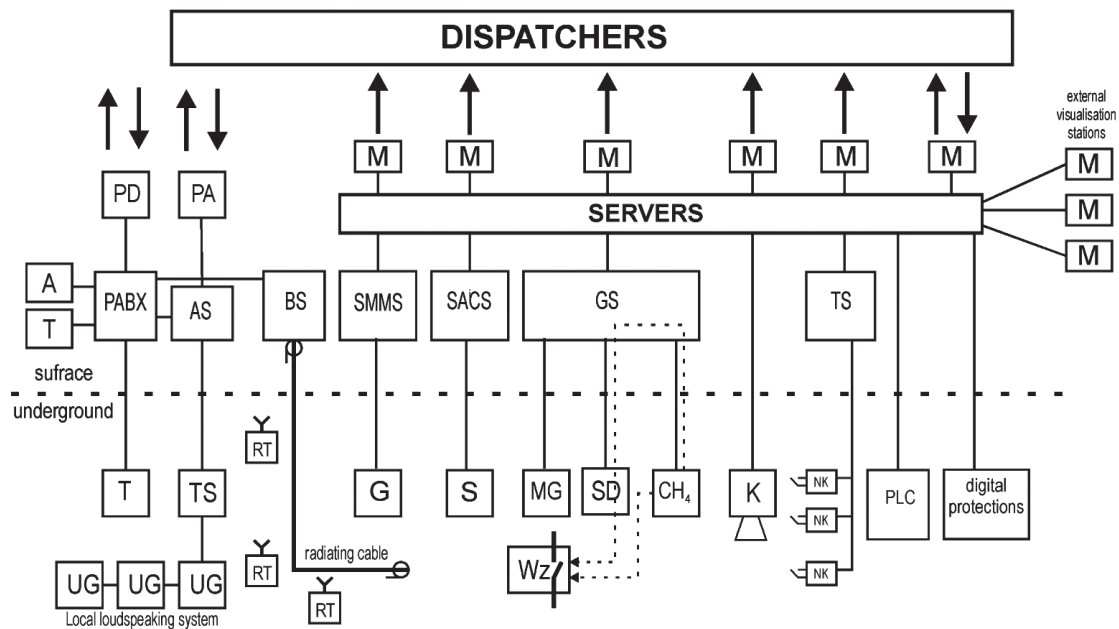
DISPATCHERS

external visualisation stations

M M M M M M

M M M

PD PA

SERVERS

A PABX AS BS SMMS SACS GS TS

T

sufrace

underground

RT

T TS G S MG SD $CH_4$ K NK PLC digital protections

NK

RT

radiating cable

Wz

NK

RT

UG UG UG

Local loudspeaking system